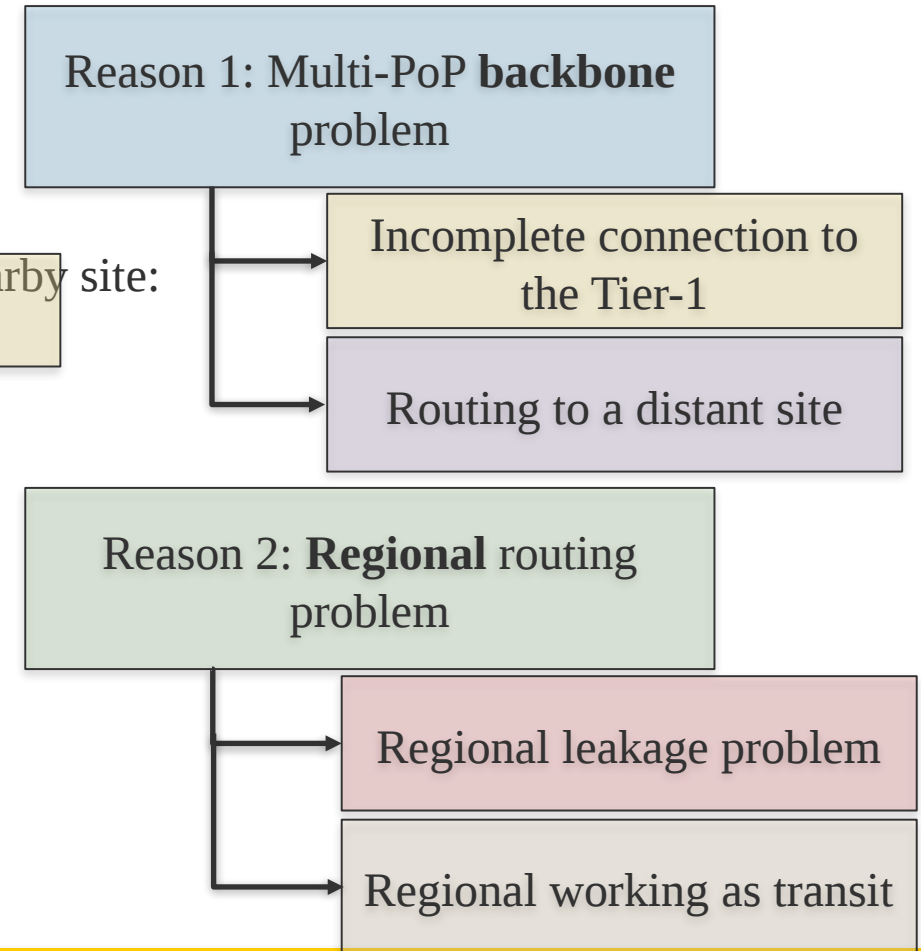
Reason 1: Multi-PoP **backbone** problem

arby site:

Incomplete connection to the Tier-1

Routing to a distant site

Reason 2: **Regional** routing problem

Regional leakage problem

Regional working as transit